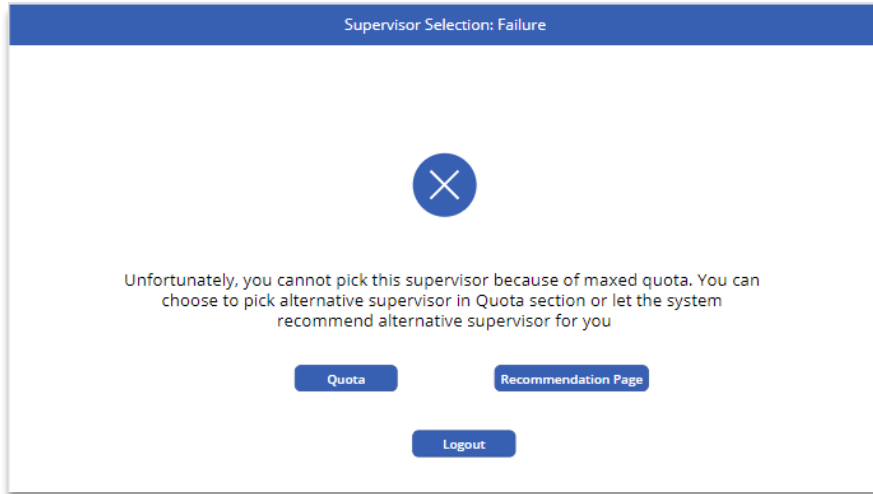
Supervisor Selection: Failure

Unfortunately, you cannot pick this supervisor because of maxed quota. You can choose to pick alternative supervisor in Quota section or let the system recommend alternative supervisor for you

Quota

Recommendation Page

Logout